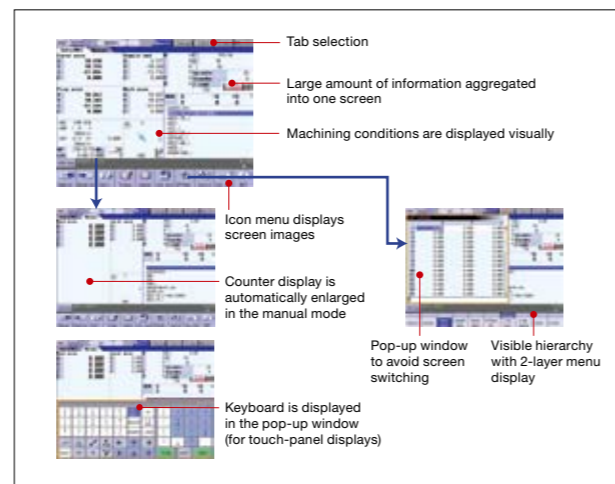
Tab selection

Large amount of information aggregated into one screen

Machining conditions are displayed visually

Icon menu displays screen images

Counter display is automatically enlarged in the manual mode

Keyboard is displayed in the pop-up window (for touch-panel displays)

Pop-up window to avoid screen switching

Visible hierarchy with 2-layer menu display